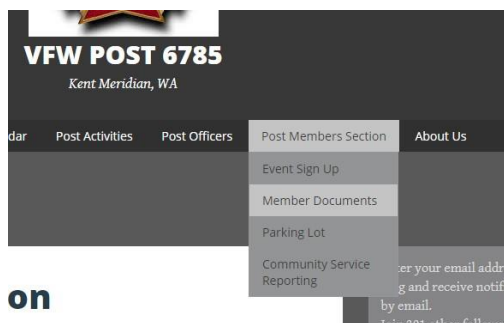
VFW POST 6785

Kent Meridian, WA

dar Post Activities Post Officers Post Members Section About Us

Event Sign Up

Member Documents

Parking Lot

Community Service Reporting

on

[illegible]ter your email addr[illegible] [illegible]g and receive notif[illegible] by email.

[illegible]